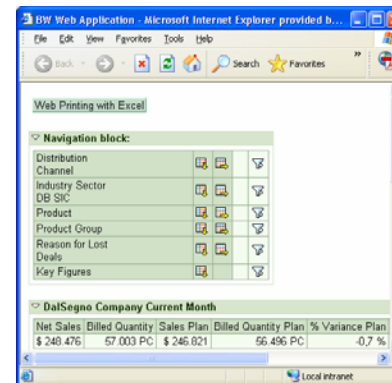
BW Web Application - Microsoft Internet Explorer provided b...

File Edit View Favorites Tools Help

Back Search Favorites

Web Printing with Excel

Navigation block:

| Distribution Channel |
|---|
| Industry Sector DB SIC |
| Product |
| Product Group |
| Reason for Lost Deals |
| Key Figures |

DalSegno Company Current Month

| Net Sales | Billed Quantity | Sales Plan | Billed Quantity Plan | % Variance Plan |
|---|---|---|---|---|
| $ 248.476 | 57.003 PC | $ 246.821 | 56.496 PC | -0,7 % |

Local intranet